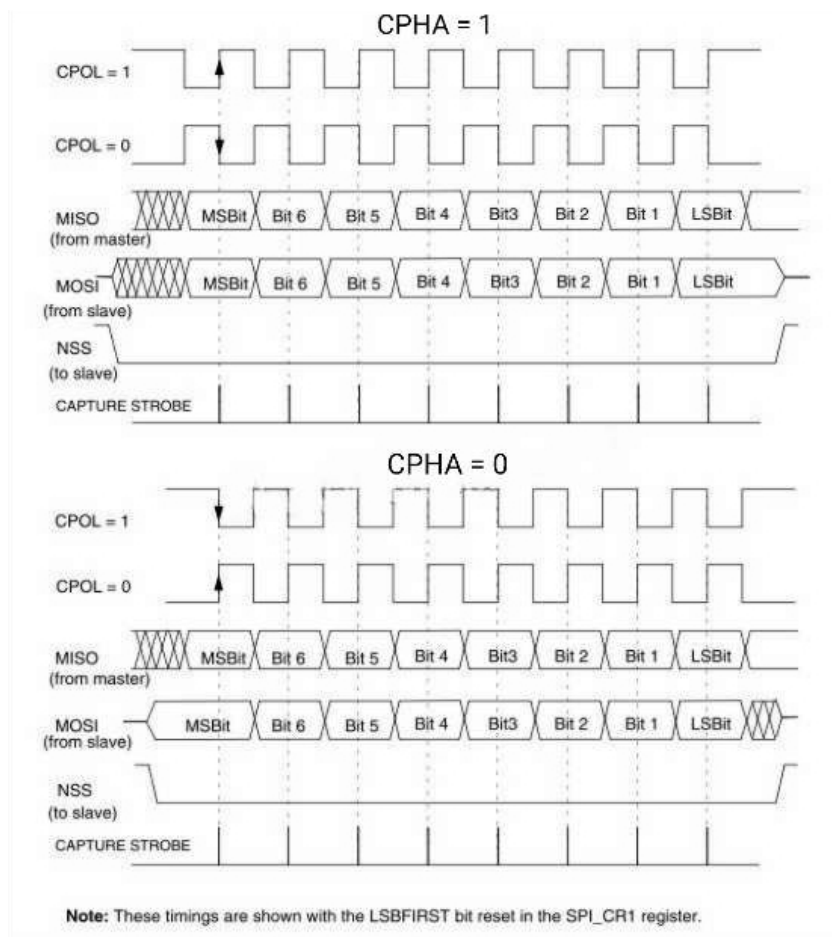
CPHA = 1

CPOL = 1

CPOL = 0

MISO (from master) MSBit Bit 6 Bit 5 Bit 4 Bit3 Bit 2 Bit 1 LSBit

MOSI (from slave) MSBit Bit 6 Bit 5 Bit 4 Bit3 Bit 2 Bit 1 LSBit

NSS (to slave)

CAPTURE STROBE

CPHA = 0

CPOL = 1

CPOL = 0

MISO (from master) MSBit Bit 6 Bit 5 Bit 4 Bit3 Bit 2 Bit 1 LSBit

MOSI (from slave) MSBit Bit 6 Bit 5 Bit 4 Bit3 Bit 2 Bit 1 LSBit

NSS (to slave)

CAPTURE STROBE

**Note:** These timings are shown with the LSBFIRST bit reset in the SPI_CR1 register.